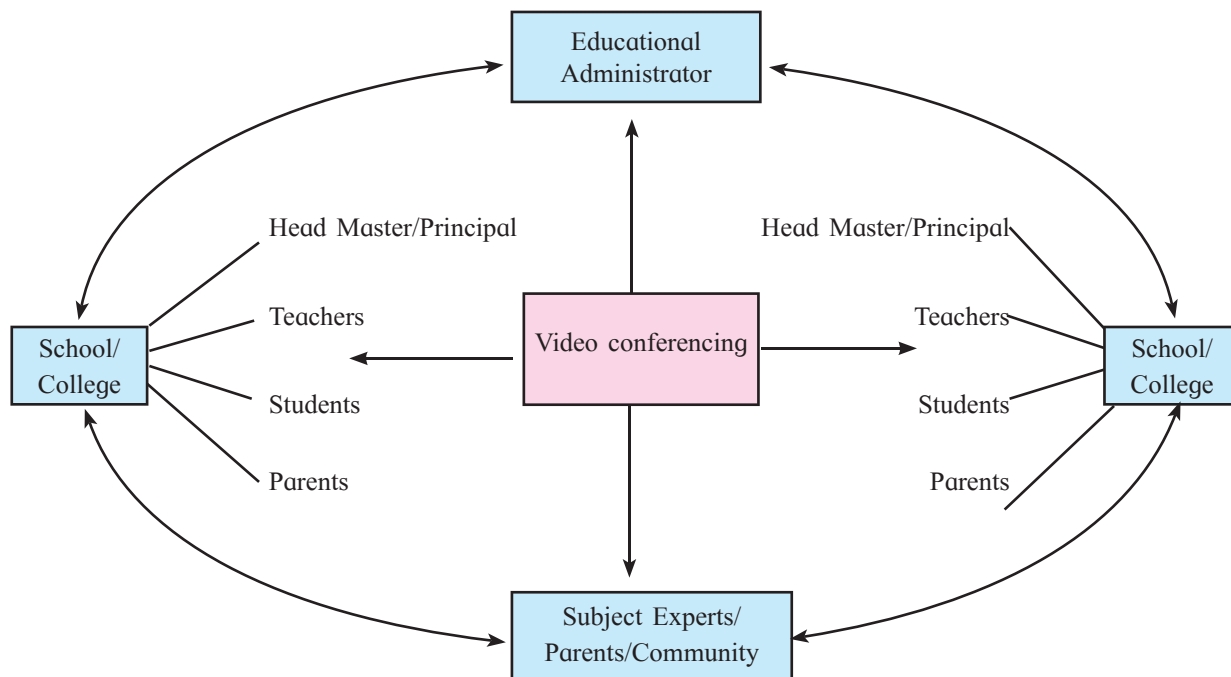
Educational Administrator

Head Master/Principal

Teachers

School/ College

Students

Parents

Video conferencing

Head Master/Principal

Teachers

School/ College

Students

Parents

Subject Experts/ Parents/Community